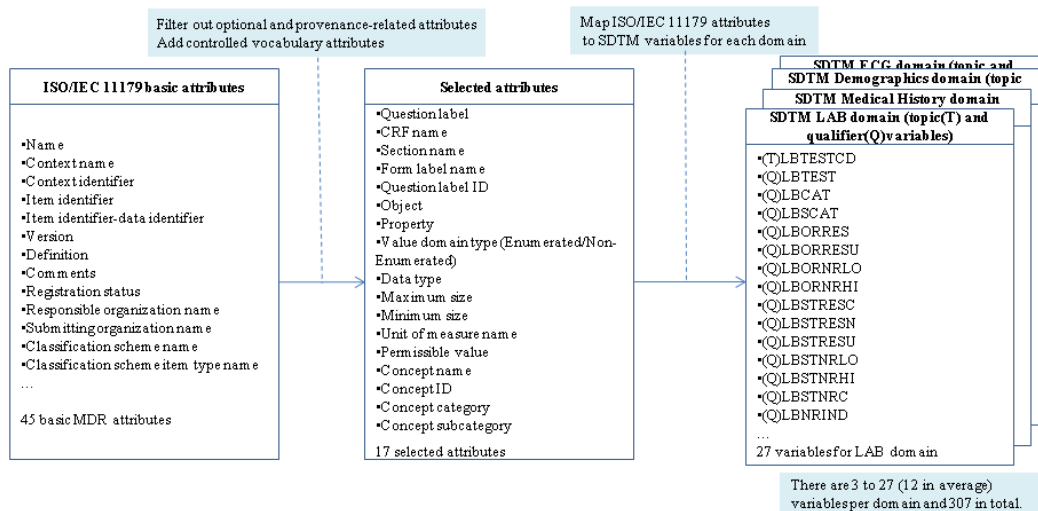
Filter out optional and provenance-related attributes
Add controlled vocabulary attributes

Map ISO/IEC 11179 attributes
to SDTM variables for each domain

ISO/IEC 11179 basic attributes

▪Name
▪Context name
▪Context identifier
▪Item identifier
▪Item identifier-data identifier
▪Version
▪Definition
▪Comments
▪Registration status
▪Responsible organization name
▪Submitting organization name
▪Classification scheme name
▪Classification scheme item type name
…

45 basic MDR attributes

Selected attributes

▪Question label
▪CRF name
▪Section name
▪Form label name
▪Question label ID
▪Object
▪Property
▪Value domain type (Enumerated/Non-Enumerated)
▪Data type
▪Maximum size
▪Minimum size
▪Unit of measure name
▪Permissible value
▪Concept name
▪Concept ID
▪Concept category
▪Concept subcategory

17 selected attributes

SDTM ECG domain (topic and
SDTM Demographics domain (topic
SDTM Medical History domain
SDTM LAB domain (topic(T) and qualifier(Q)variables)

▪(T)LBTESTCD
▪(Q)LBTEST
▪(Q)LBCAT
▪(Q)LBSCAT
▪(Q)LBORRES
▪(Q)LBORRESU
▪(Q)LBORNRLO
▪(Q)LBORNRHI
▪(Q)LBSTRESC
▪(Q)LBSTRESN
▪(Q)LBSTRESU
▪(Q)LBSTNRLO
▪(Q)LBSTNRHI
▪(Q)LBSTNRC
▪(Q)LBNRIND
…
27 variables for LAB domain

There are 3 to 27 (12 in average) variablesper domain and 307 in total.